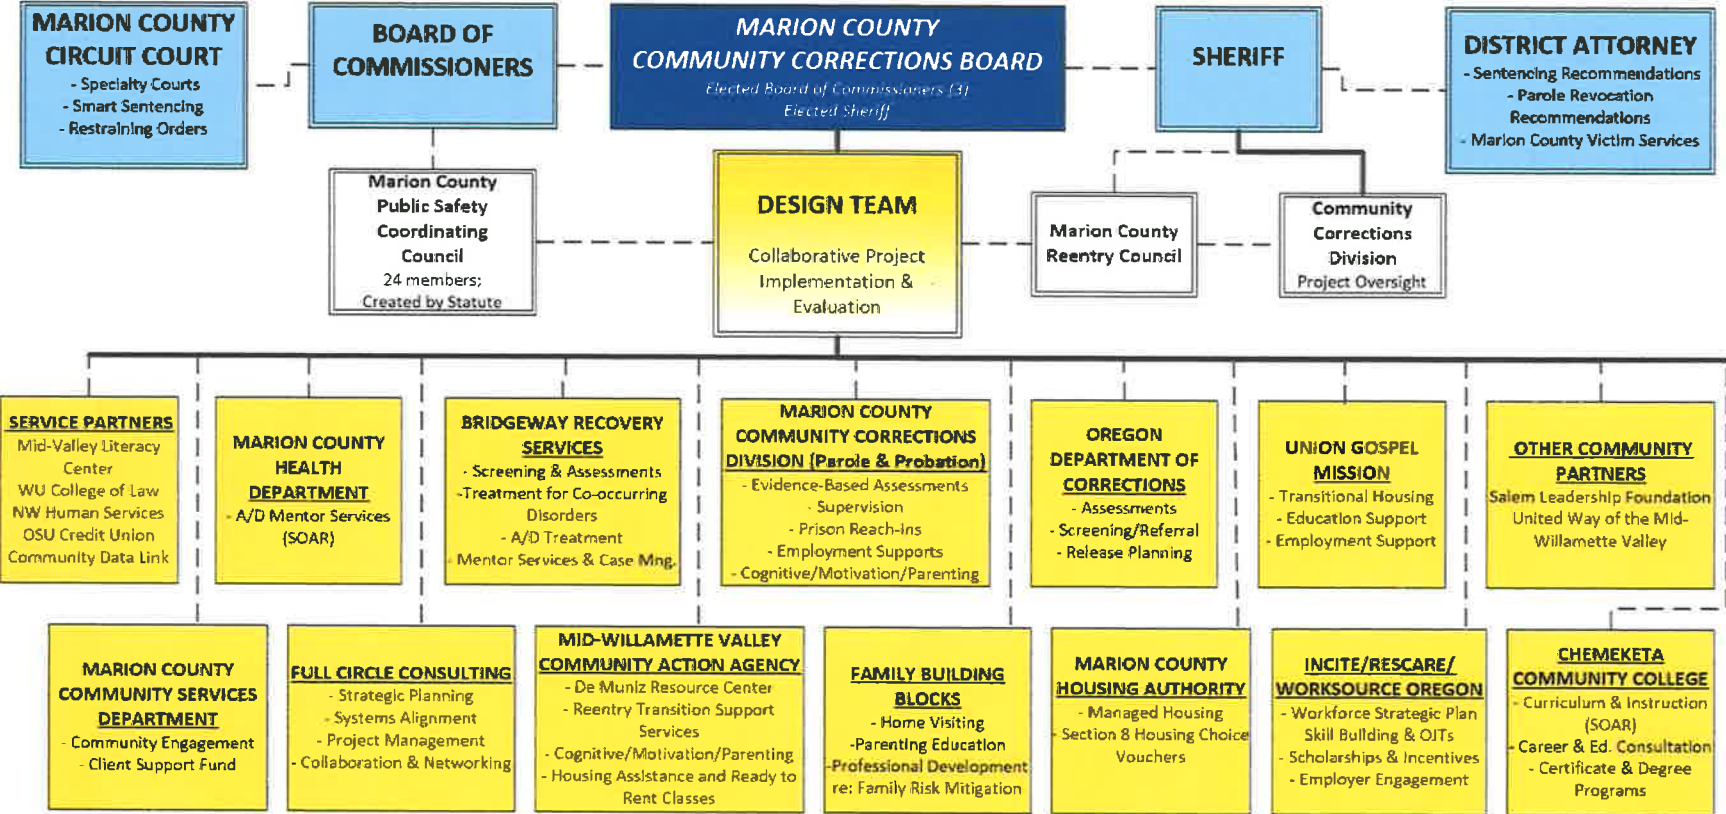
MARION COUNTY CIRCUIT COURT
- Specialty Courts
- Smart Sentencing
- Restraining Orders

BOARD OF COMMISSIONERS

MARION COUNTY COMMUNITY CORRECTIONS BOARD
Elected Board of Commissioners (3)
Elected Sheriff

SHERIFF

DISTRICT ATTORNEY
- Sentencing Recommendations
- Parole Revocation Recommendations
- Marion County Victim Services

Marion County Public Safety Coordinating Council
24 members;
Created by Statute

DESIGN TEAM
Collaborative Project Implementation & Evaluation

Marion County Reentry Council

Community Corrections Division
Project Oversight

SERVICE PARTNERS
Mid-Valley Literacy Center
WU College of Law
NW Human Services
OSU Credit Union
Community Data Link

MARION COUNTY HEALTH DEPARTMENT
- A/D Mentor Services (SOAR)

BRIDGEWAY RECOVERY SERVICES
- Screening & Assessments
-Treatment for Co-occurring Disorders
- A/D Treatment
- Mentor Services & Case Mng.

MARION COUNTY COMMUNITY CORRECTIONS DIVISION (Parole & Probation)
- Evidence-Based Assessments
- Supervision
- Prison Reach-Ins
- Employment Supports
- Cognitive/Motivation/Parenting

OREGON DEPARTMENT OF CORRECTIONS
- Assessments
- Screening/Referral
- Release Planning

UNION GOSPEL MISSION
- Transitional Housing
- Education Support
- Employment Support

OTHER COMMUNITY PARTNERS
Salem Leadership Foundation
United Way of the Mid-Willamette Valley

MARION COUNTY COMMUNITY SERVICES DEPARTMENT
- Community Engagement
- Client Support Fund

FULL CIRCLE CONSULTING
- Strategic Planning
- Systems Alignment
- Project Management
- Collaboration & Networking

MID-WILLAMETTE VALLEY COMMUNITY ACTION AGENCY
- De Muniz Resource Center
- Reentry Transition Support Services
- Cognitive/Motivation/Parenting
- Housing Assistance and Ready to Rent Classes

FAMILY BUILDING BLOCKS
- Home Visiting
-Parenting Education
-Professional Development re: Family Risk Mitigation

MARION COUNTY HOUSING AUTHORITY
- Managed Housing
- Section 8 Housing Choice Vouchers

INCITE/RESCARE/ WORKSOURCE OREGON
- Workforce Strategic Plan Skill Building & OJTs
- Scholarships & Incentives
- Employer Engagement

CHEMEKETA COMMUNITY COLLEGE
- Curriculum & Instruction (SOAR)
- Career & Ed. Consultation
- Certificate & Degree Programs